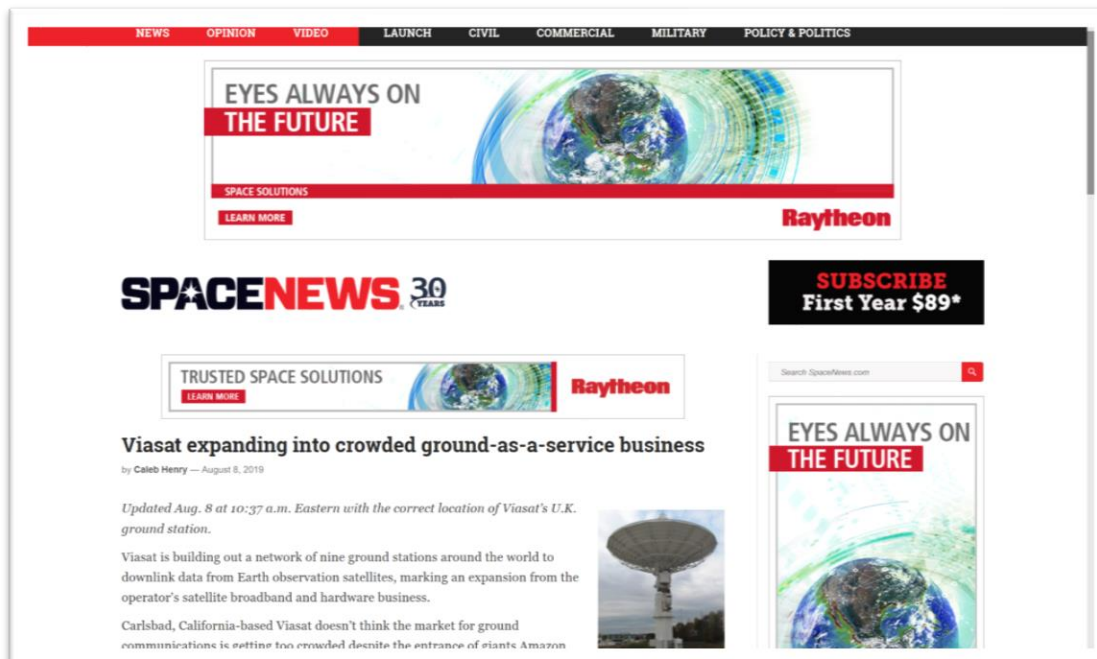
NEWS OPINION VIDEO LAUNCH CIVIL COMMERCIAL MILITARY POLICY & POLITICS

EYES ALWAYS ON
THE FUTURE

SPACE SOLUTIONS
LEARN MORE
Raytheon

SPACENEWS 30 YEARS

SUBSCRIBE
First Year $89*

TRUSTED SPACE SOLUTIONS
LEARN MORE
Raytheon

Search SpaceNews.com

Viasat expanding into crowded ground-as-a-service business

by Caleb Henry — August 8, 2019

Updated Aug. 8 at 10:37 a.m. Eastern with the correct location of Viasat's U.K. ground station.

Viasat is building out a network of nine ground stations around the world to downlink data from Earth observation satellites, marking an expansion from the operator's satellite broadband and hardware business.

Carlsbad, California-based Viasat doesn't think the market for ground communications is getting too crowded despite the entrance of giants Amazon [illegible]

EYES ALWAYS ON
THE FUTURE